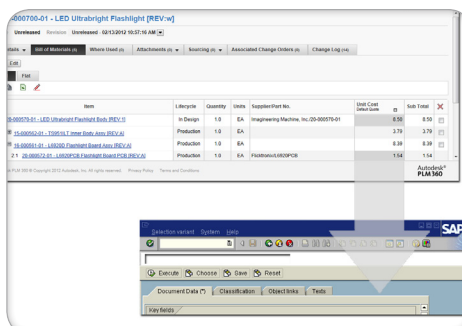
-000700-01 - LED Ultrabright Flashlight [REV:w]

Unreleased Revision Unreleased - 02/13/2012 10:57:16 AM

tails | Bill of Materials (3) | Where Used (0) | Attachments (0) | Sourcing (0) | Associated Change Orders (0) | Change Log (14)

Edit

Flat

| Item | Lifecycle | Quantity | Units | Supplier/Part No. | Unit Cost Default Quote | Sub Total |
|---|---|---|---|---|---|---|
| 15-000570-01 - LED Ultrabright Flashlight Body [REV:1] | In Design | 1.0 | EA | Imagineering Machine, Inc./20-000570-01 | 8.50 | 8.50 |
| 15-000562-01 - T0051LT Inner Body Assy [REV:A] | Production | 1.0 | EA | | 3.79 | 3.79 |
| 15-000561-01 - L0820P Flashlight Board Assy [REV:A] | Production | 1.0 | EA | | 8.38 | 8.38 |
| 2.1 20-000572-01 - L0820PCB Flashlight Board PCB [REV:A] | Production | 1.0 | EA | Flextronics/L0820PCB | 1.54 | 1.54 |

PLM 360 © Copyright 2012 Autodesk, Inc. All rights reserved. Privacy Policy Terms and Conditions

Autodesk® PLM 360

Selection variant System Help

SAP

Execute Choose Save Reset

Document Data (*) Classification Object links Texts

Key fields